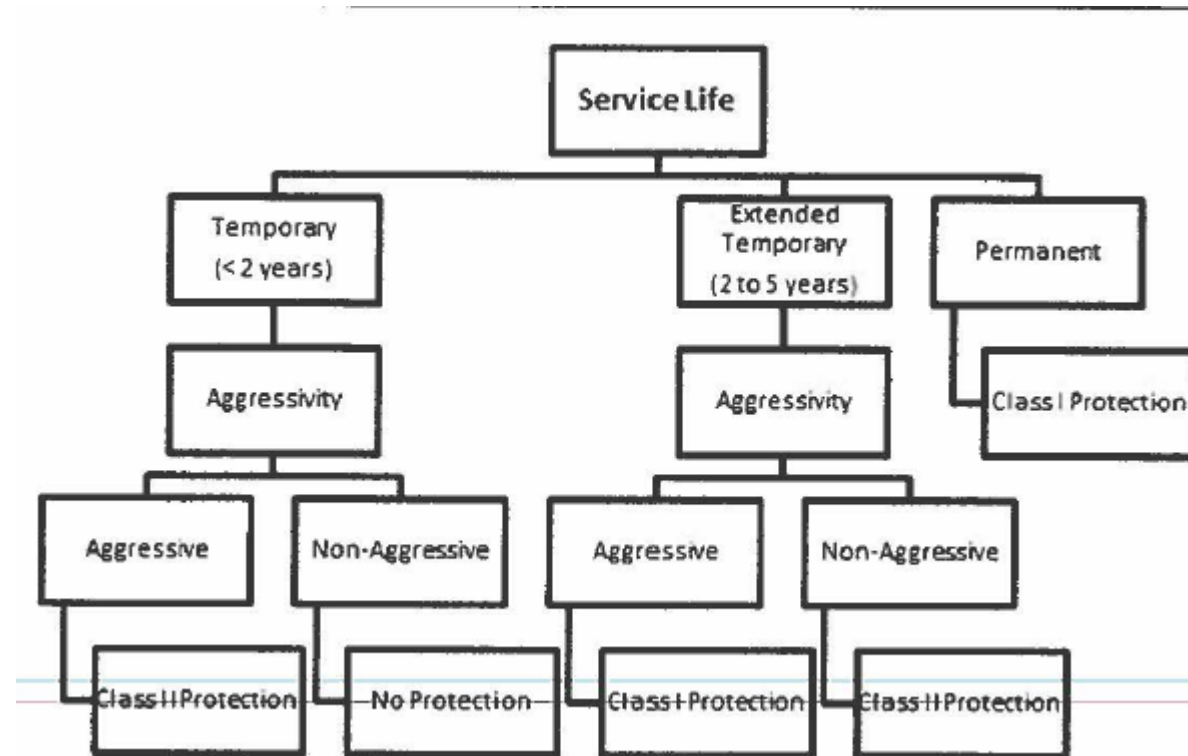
Service Life

Temporary
(< 2 years)

Extended Temporary
(2 to 5 years)

Permanent

Aggressivity

Aggressivity

Class I Protection

Aggressive

Non-Aggressive

Aggressive

Non-Aggressive

Class II Protection

No Protection

Class I Protection

Class II Protection